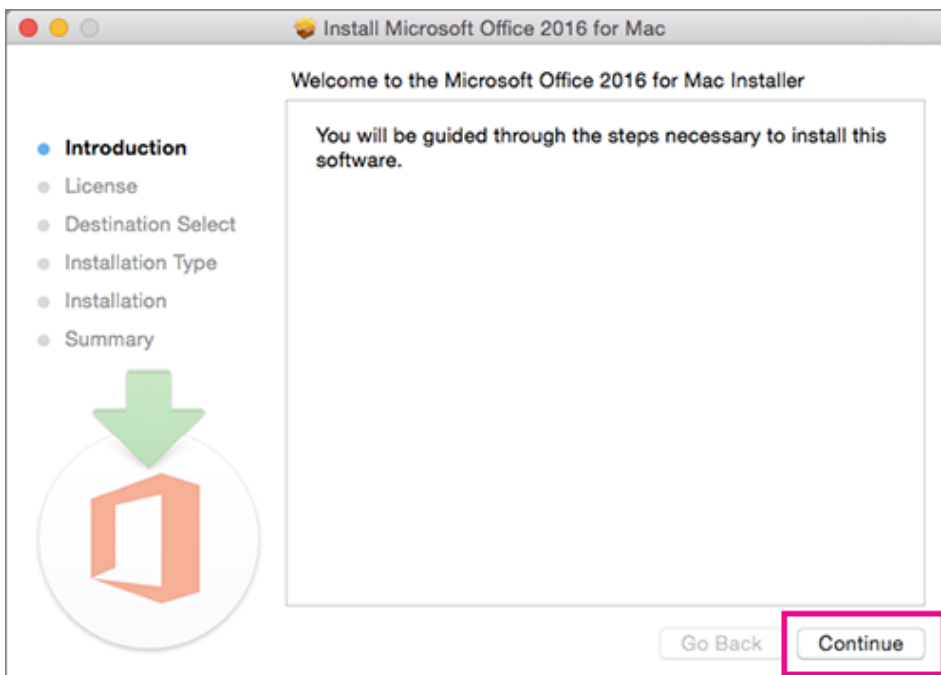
Install Microsoft Office 2016 for Mac

Welcome to the Microsoft Office 2016 for Mac Installer

Introduction
License
Destination Select
Installation Type
Installation
Summary

You will be guided through the steps necessary to install this software.

Go Back
Continue